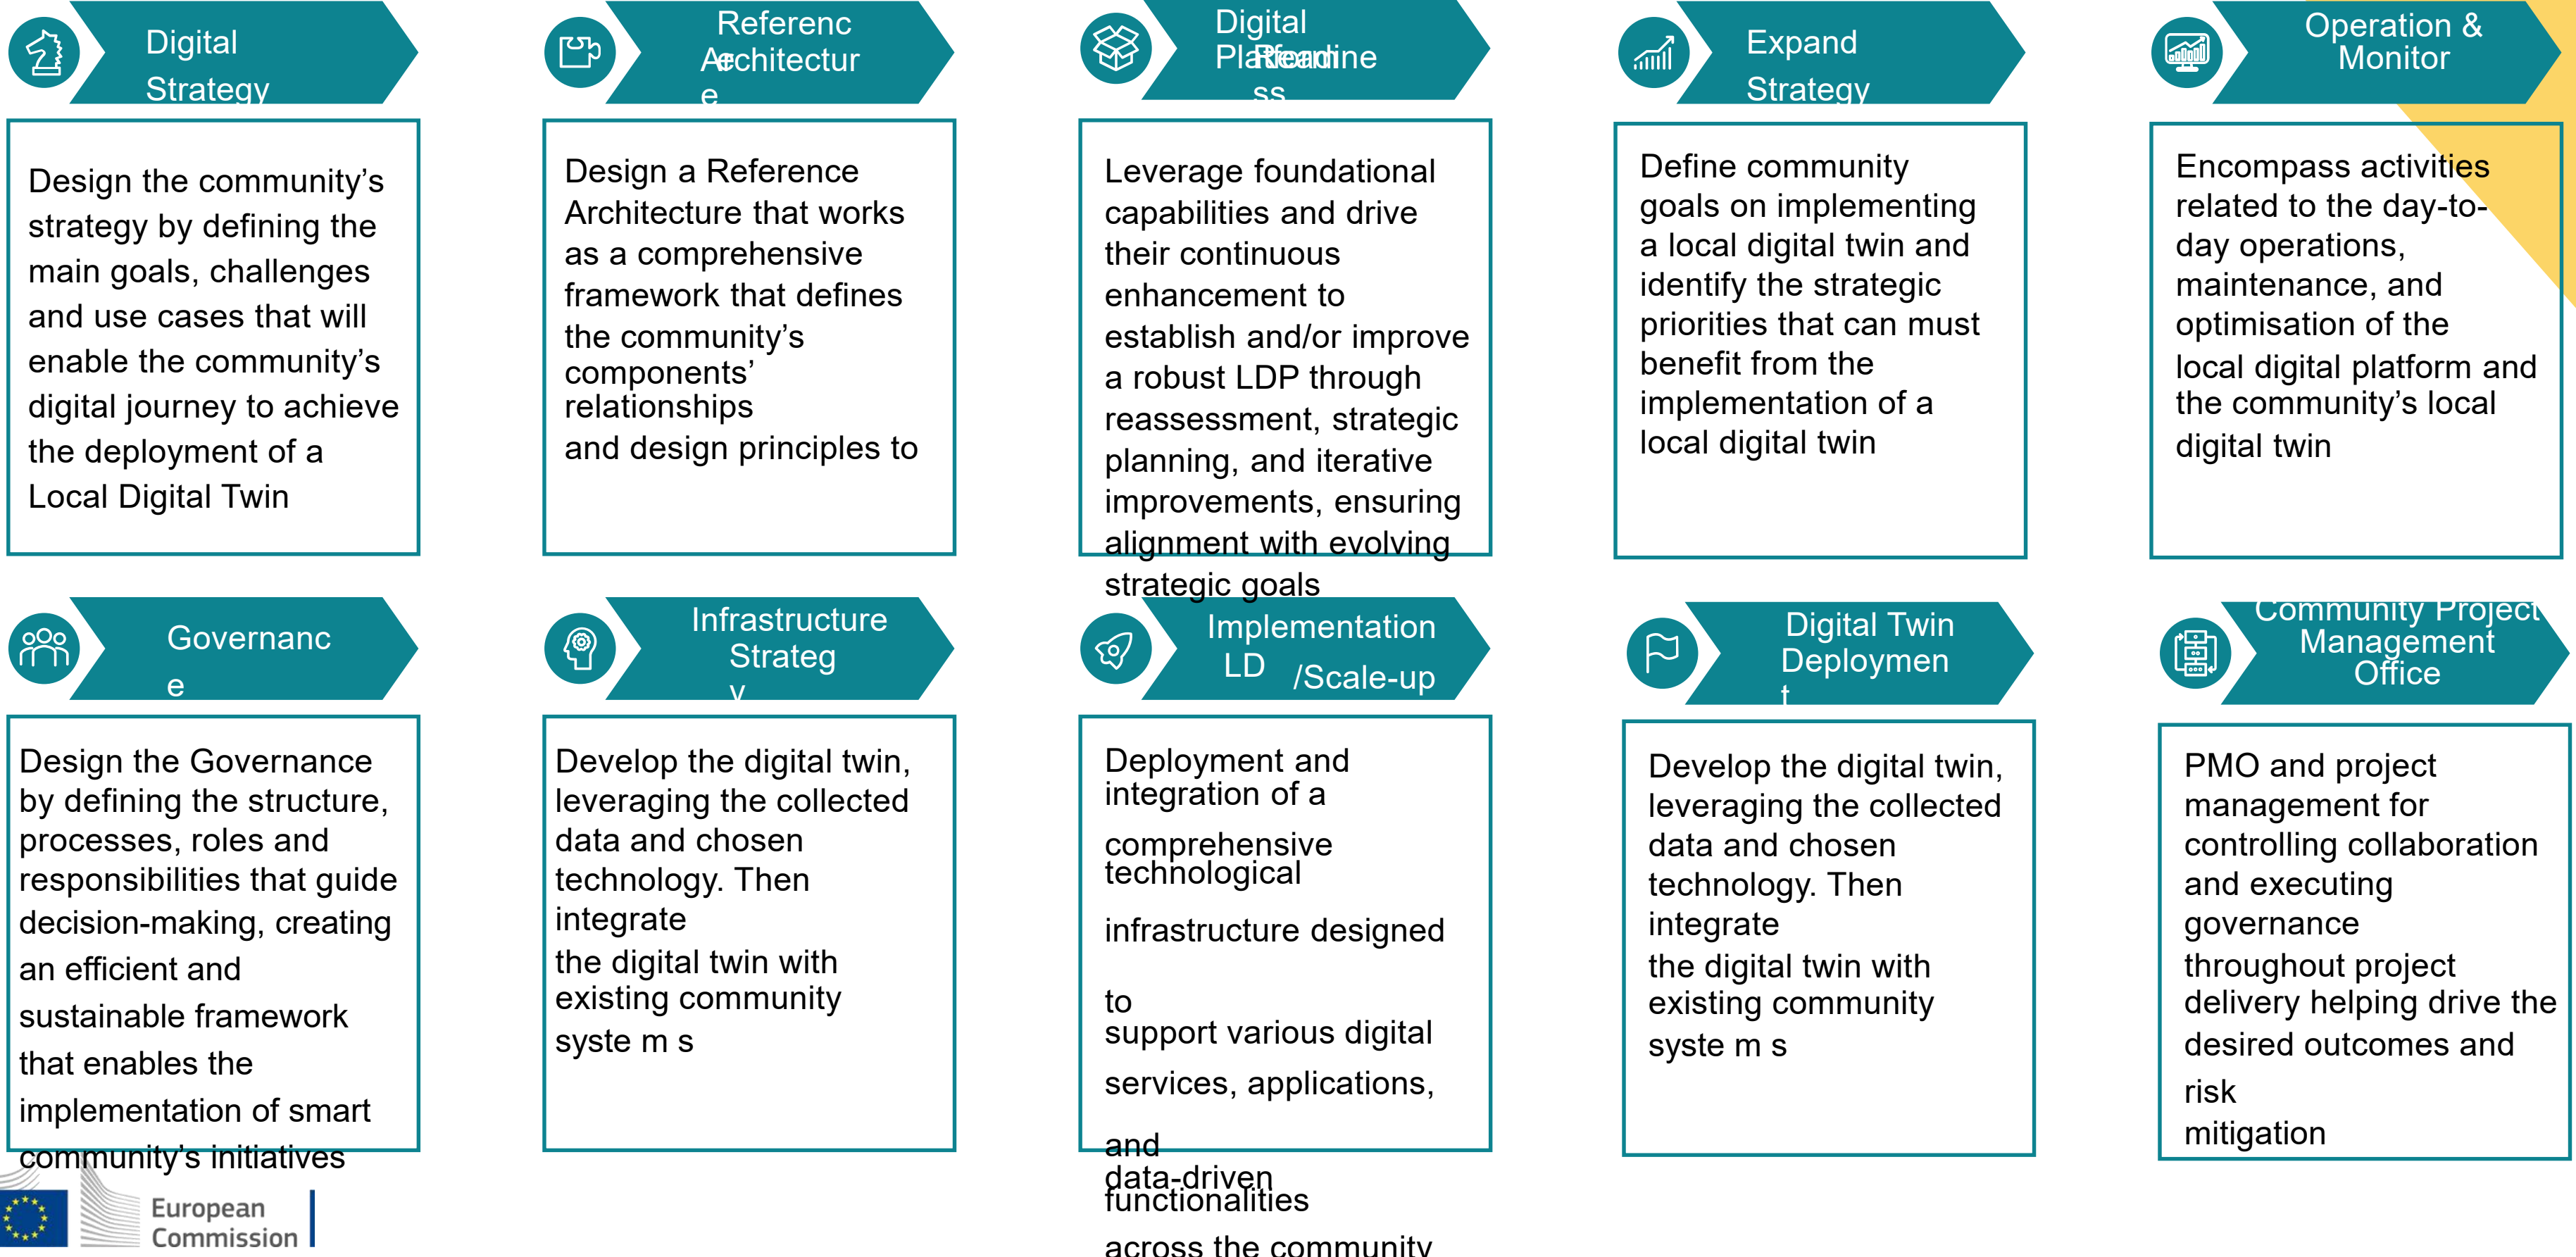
Digital Strategy

Design the community's strategy by defining the main goals, challenges and use cases that will enable the community's digital journey to achieve the deployment of a Local Digital Twin

Referenc Architectur e

Design a Reference Architecture that works as a comprehensive framework that defines the community's components' relationships and design principles to

Digital Platform Readine ss

Leverage foundational capabilities and drive their continuous enhancement to establish and/or improve a robust LDP through reassessment, strategic planning, and iterative improvements, ensuring alignment with evolving strategic goals

Expand Strategy

Define community goals on implementing a local digital twin and identify the strategic priorities that can must benefit from the implementation of a local digital twin

Operation & Monitor

Encompass activities related to the day-to-day operations, maintenance, and optimisation of the local digital platform and the community's local digital twin

Governanc e

Design the Governance by defining the structure, processes, roles and responsibilities that guide decision-making, creating an efficient and sustainable framework that enables the implementation of smart community's initiatives

Infrastructure Strateg y

Develop the digital twin, leveraging the collected data and chosen technology. Then integrate the digital twin with existing community syste m s

Implementation LD /Scale-up

Deployment and integration of a comprehensive technological infrastructure designed to support various digital services, applications, and data-driven functionalities across the community

Digital Twin Deploymen t

Develop the digital twin, leveraging the collected data and chosen technology. Then integrate the digital twin with existing community syste m s

Community Project Management Office

PMO and project management for controlling collaboration and executing governance throughout project delivery helping drive the desired outcomes and risk mitigation

European Commission